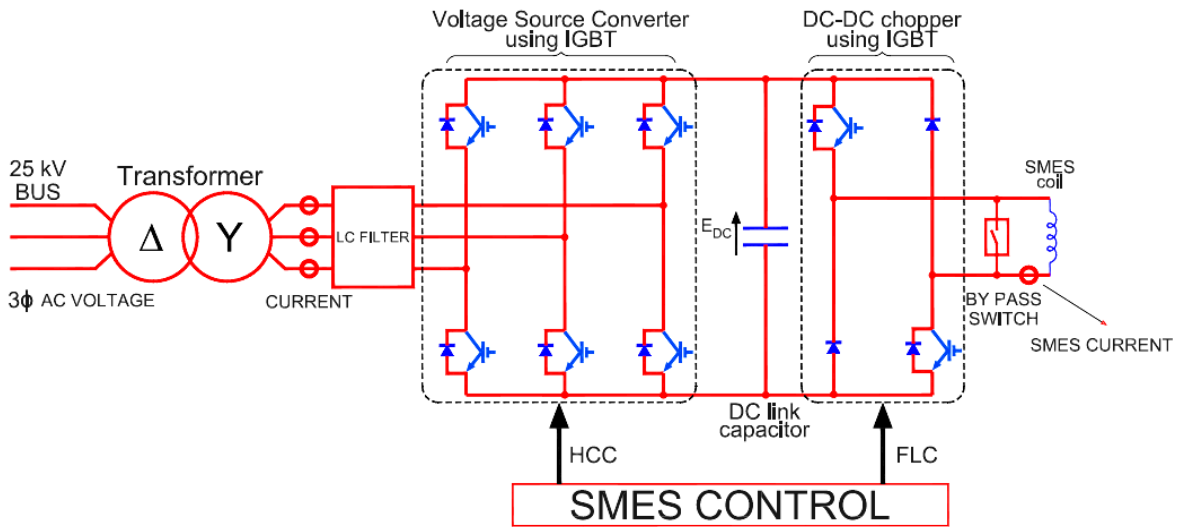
Voltage Source Converter using IGBT

DC-DC chopper using IGBT

25 kV BUS

Transformer

Δ

Y

3ϕ AC VOLTAGE

CURRENT

LC FILTER

$E_{DC}$

SMES coil

BY PASS SWITCH

SMES CURRENT

DC link capacitor

HCC

FLC

SMES CONTROL